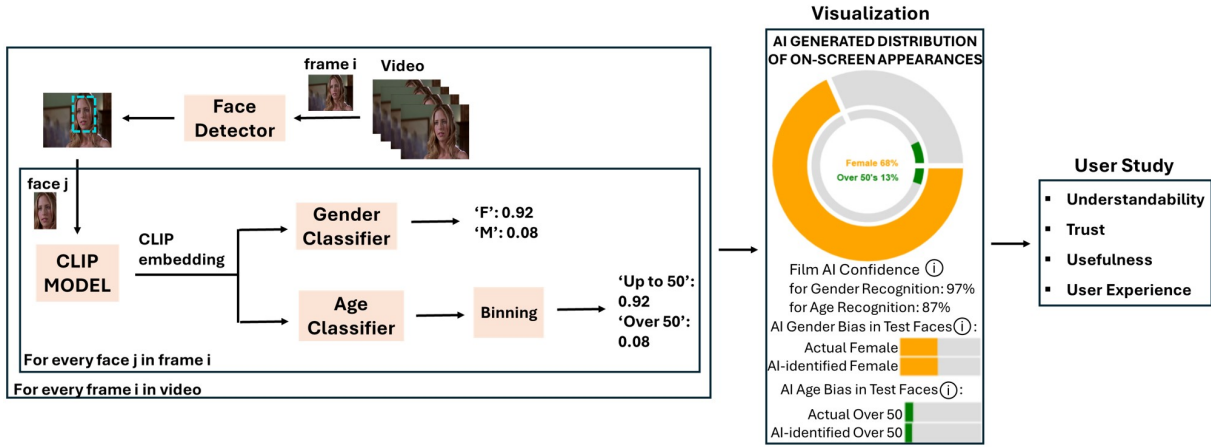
frame i

Video

Face Detector

face j

CLIP MODEL

CLIP embedding

Gender Classifier

'F': 0.92
'M': 0.08

Age Classifier

Binning

'Up to 50': 0.92
'Over 50': 0.08

For every face j in frame i

For every frame i in video

Visualization

AI GENERATED DISTRIBUTION OF ON-SCREEN APPEARANCES

Female 68%
Over 50's 13%

Film AI Confidence ⓘ
for Gender Recognition: 97%
for Age Recognition: 87%

AI Gender Bias in Test Faces ⓘ:
Actual Female
AI-identified Female

AI Age Bias in Test Faces ⓘ:
Actual Over 50
AI-identified Over 50

User Study

▪ Understandability
▪ Trust
▪ Usefulness
▪ User Experience